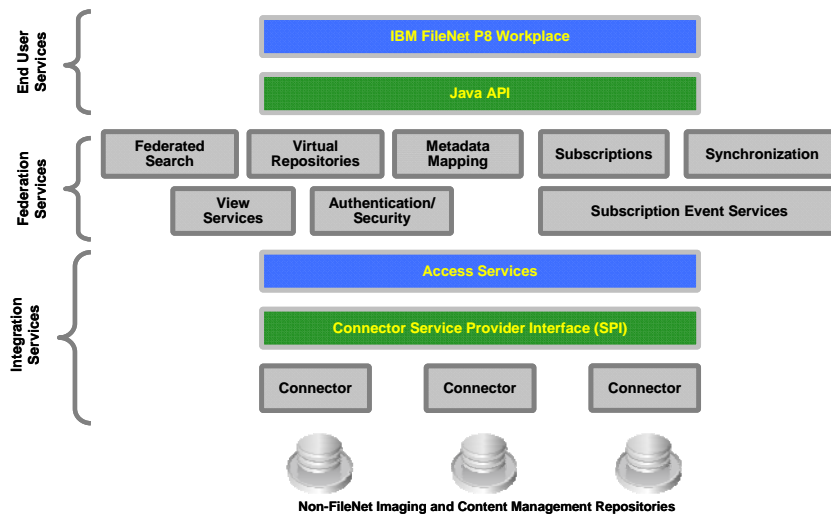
End User Services

IBM FileNet P8 Workplace

Java API

Federation Services

Federated Search

Virtual Repositories

Metadata Mapping

Subscriptions

Synchronization

View Services

Authentication/ Security

Subscription Event Services

Integration Services

Access Services

Connector Service Provider Interface (SPI)

Connector

Connector

Connector

Non-FileNet Imaging and Content Management Repositories